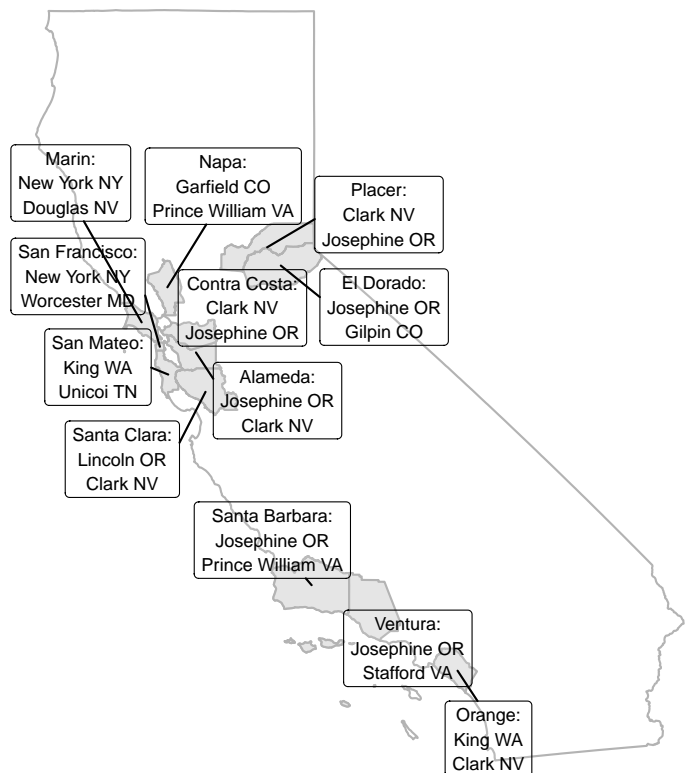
Marin:
New York NY
Douglas NV

Napa:
Garfield CO
Prince William VA

Placer:
Clark NV
Josephine OR

San Francisco:
New York NY
Worcester MD

Contra Costa:
Clark NV
Josephine OR

El Dorado:
Josephine OR
Gilpin CO

San Mateo:
King WA
Unicoi TN

Alameda:
Josephine OR
Clark NV

Santa Clara:
Lincoln OR
Clark NV

Santa Barbara:
Josephine OR
Prince William VA

Ventura:
Josephine OR
Stafford VA

Orange:
King WA
Clark NV